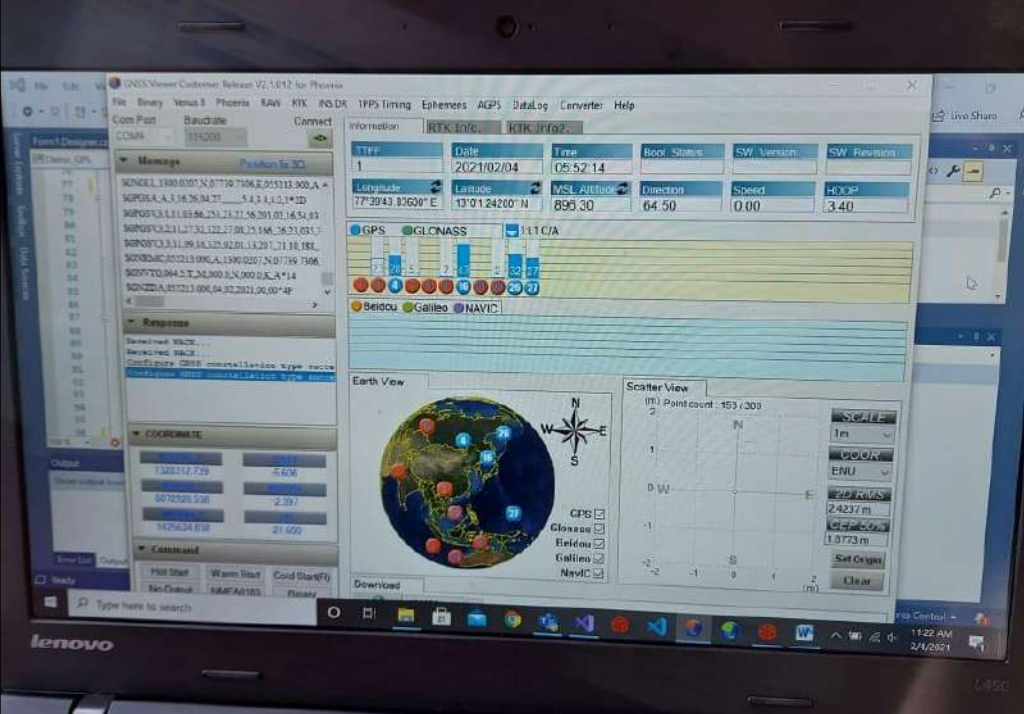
GNSS Viewer Customer Release V2.1.012 for Phoenix

File Binary Venus 8 Phoenix RAW RTK INS DR 1PPS Timing Ephemeris AGPS DataLog Converter Help

Com Port Baudrate Connect
COM4 115200

Message Position fix 3D

$GNGLL,1300.0207,N,07739.7306,E,055213.000,A,A
$GPGSA,A,3,16,26,04,27,,,,,,,5.4,3.4,4.2,1*3D
$GPGSV,3,1,11,03,66,251,23,22,56,201,03,16,51,03
$GPGSV,3,2,11,27,32,122,27,08,23,166,,26,23,035,
$GPGSV,3,3,11,09,16,325,02,01,13,297,,21,10,188,
$GNRMC,055213.000,A,1300.0207,N,07739.7306,
$GNVTG,064.5,T,,M,000.0,N,000.0,K,A*14
$GNZDA,055213.000,04,02,2021,00,00*4F

Response

Received NACK...
Received NACK...
Configure GNSS constellation type succe
Configure GNSS constellation type succe

COORDINATE

1320312.739 6.606
6072920.936 2.397
1425624.618 21.900

Command

Hot Start Warm Start Cold Start(R)
No Output NMEA0183 Binary

Information RTK Info1 RTK Info2

| TTFF | Date | Time | Boot Status | SW Version | SW Revision |
|---|---|---|---|---|---|
| 1 | 2021/02/04 | 05:52:14 | | | |

| Longitude | Latitude | MSL Altitude | Direction | Speed | HDOP |
|---|---|---|---|---|---|
| 77°39'43.83600" E | 13°01.24200" N | 895.30 | 64.50 | 0.00 | 3.40 |

GPS GLONASS L1 C/A

4 16 26 27

Beidou Galileo NAVIC

Earth View

N W E S

GPS Glonass Beidou Galileo NavIC

Download

Scatter View

(m) Point count : 153 / 300

N W E S

2 1 0 -1 -2
-2 -1 0 1 2 (m)

SCALE 1m
COOR ENU
2D RMS 2.4237 m
CEP 50% 1.9773 m
Set Origin
Clear

Output
Error List Output
Ready

Type here to search

11:22 AM 2/4/2021

Live Share

lenovo